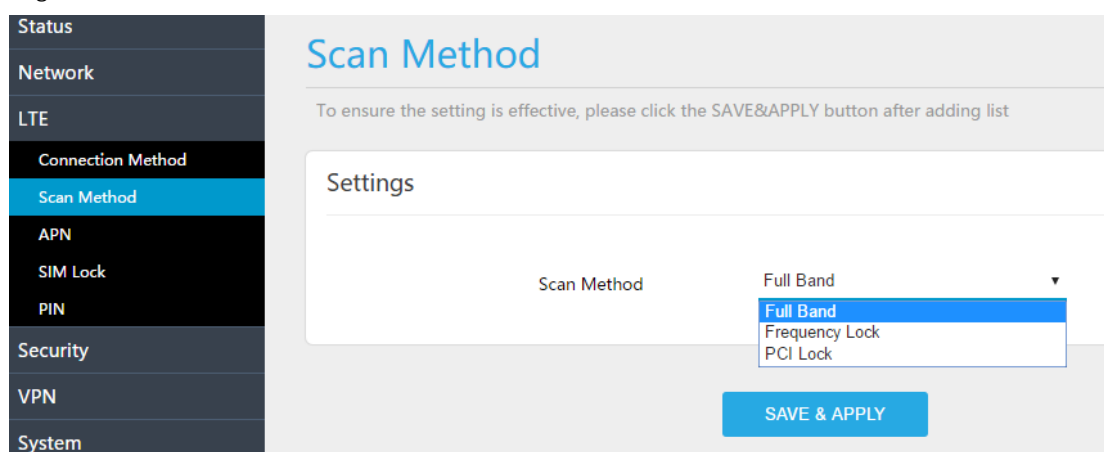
Status
Network
LTE
Connection Method
Scan Method
APN
SIM Lock
PIN
Security
VPN
System

Scan Method

To ensure the setting is effective, please click the SAVE&APPLY button after adding list

Settings

Scan Method
Full Band ▼
Full Band
Frequency Lock
PCI Lock

SAVE & APPLY